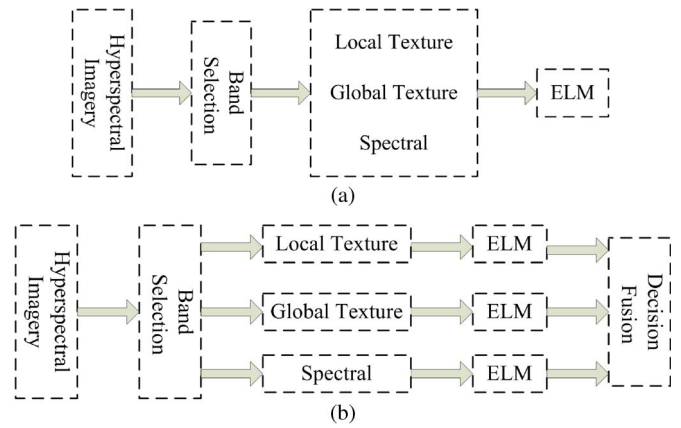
Hyperspectral Imagery

Band Selection

Local Texture

Global Texture

Spectral

ELM

(a)

Hyperspectral Imagery

Band Selection

Local Texture

ELM

Global Texture

ELM

Spectral

ELM

Decision Fusion

(b)